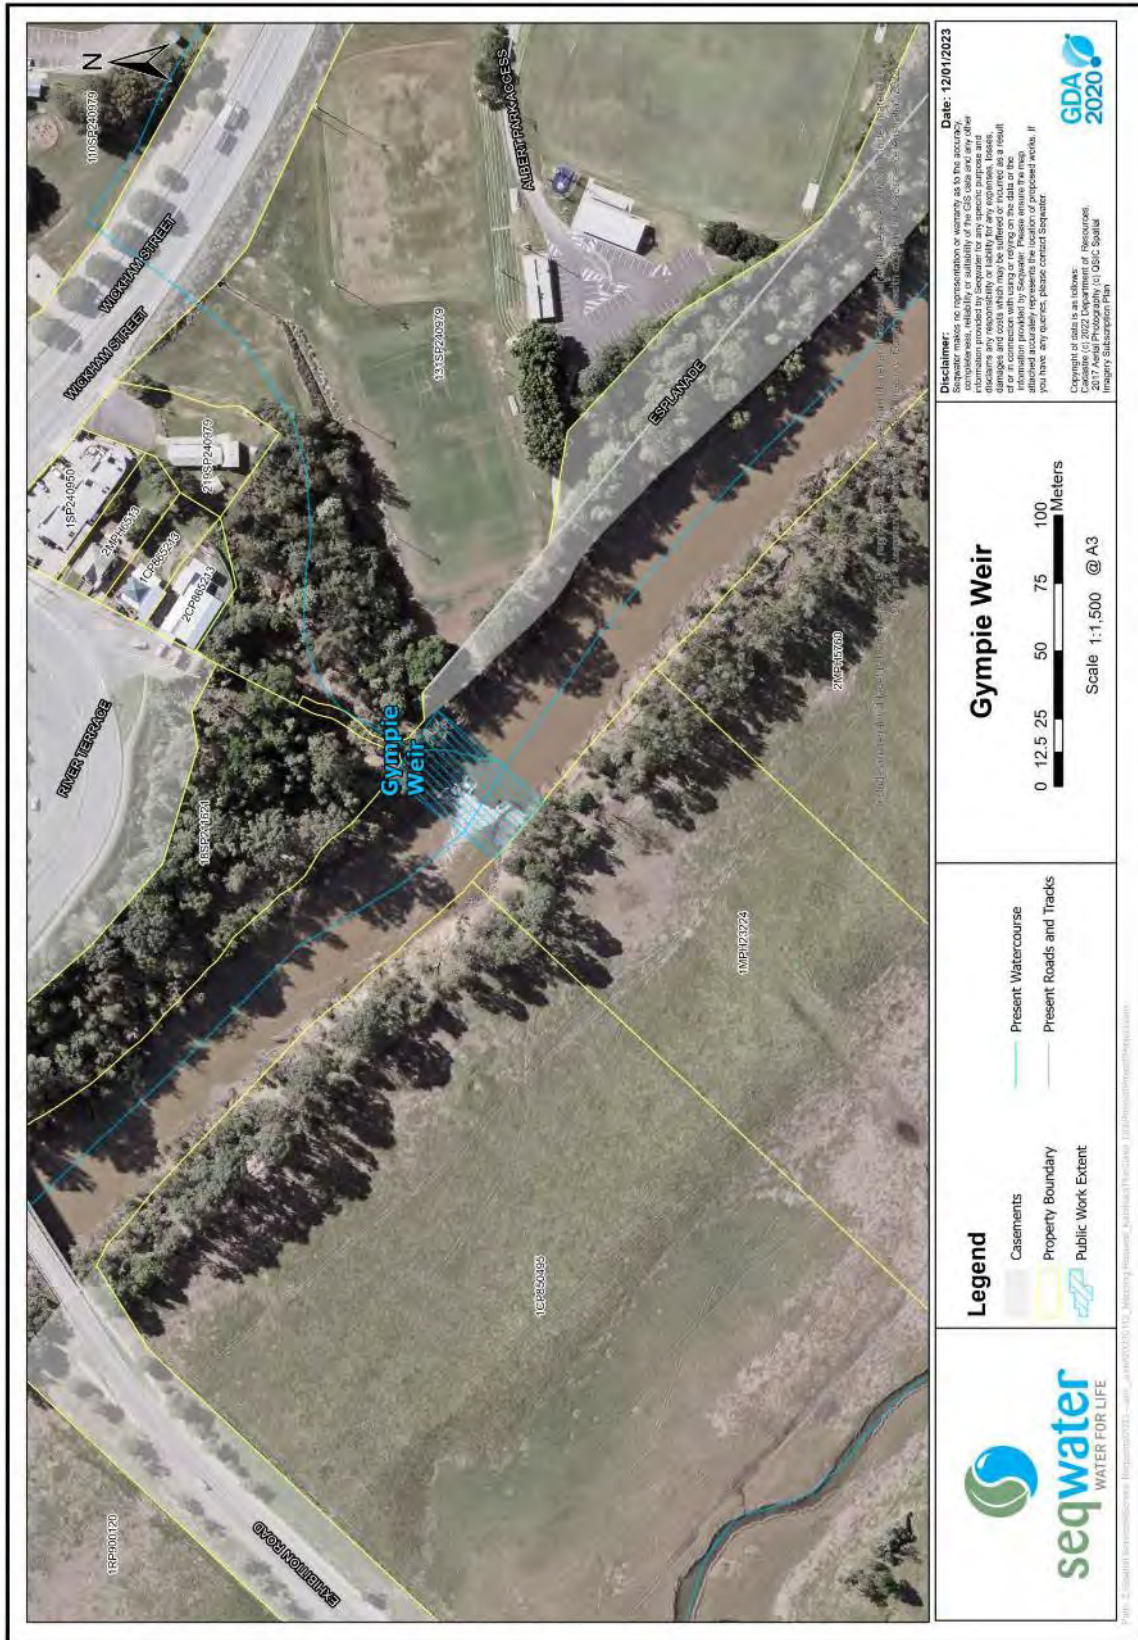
N

11

0SP240979

WICKHAM STREET

WICKHAM STREET

ALBERT PARK ACCESS

131SP240979

ESPLANADE

1SP240950

2RP76513

21SP240979

1CP865213

2CP865213

RIVER TERRACE

Gympie Weir

18SP271621

2MPH5769

1MPH23224

1CP850495

1RP90120

EXHIBITION ROAD

seqwater
WATER FOR LIFE

Legend

Casements

Property Boundary

Public Work Extent

Present Watercourse

Present Roads and Tracks

Gympie Weir

0 12.5 25 50 75 100 Meters

Scale 1:1,500 @ A3

Disclaimer:
Seqwater makes no representation or warranty as to the accuracy, completeness, reliability or suitability of the GIS data and any other information provided by Seqwater for any specific purpose and disclaims any responsibility or liability for any expenses, losses, damages and costs which may be suffered or incurred as a result of or in connection with using or relying on the data or the information provided by Seqwater. Please ensure the map attached accurately represents the location of proposed works. If you have any queries, please contact Seqwater.

Copyright of data is as follows:
Cadastre (c) 2022 Department of Resources,
2017 Aerial Photography (c) QSIC Spatial
Imagery Subscription Plan

Date: 12/01/2023

GDA 2020

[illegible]